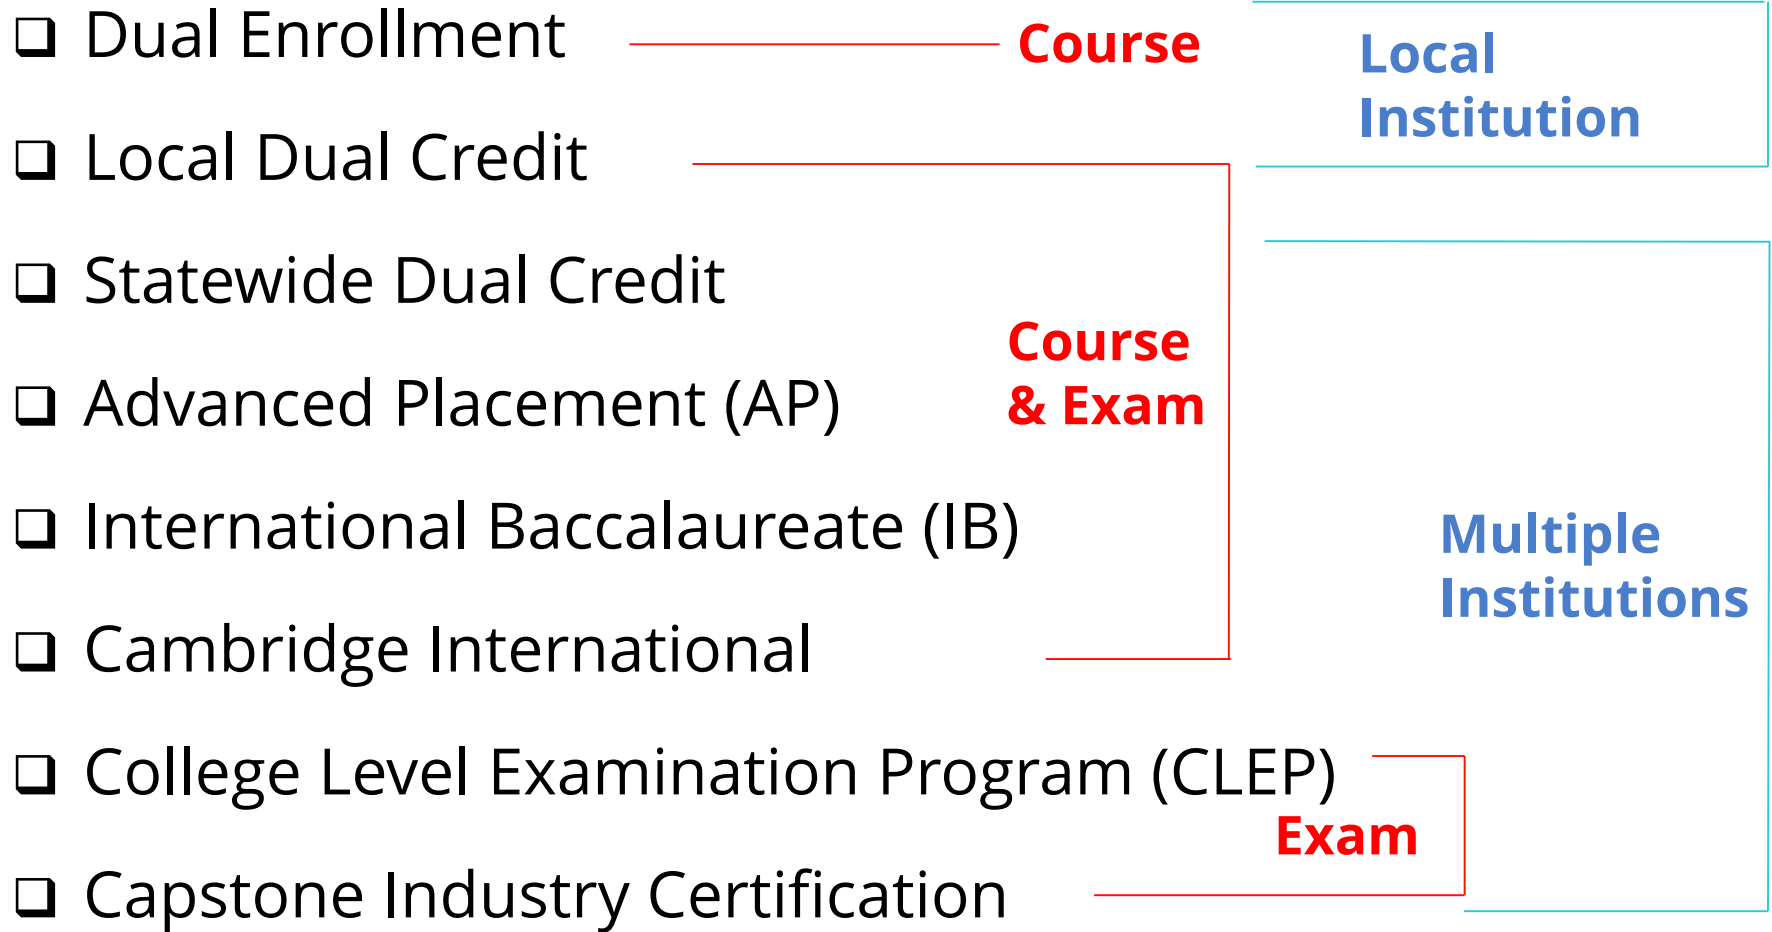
❑ Dual Enrollment

❑ Local Dual Credit

❑ Statewide Dual Credit

❑ Advanced Placement (AP)

❑ International Baccalaureate (IB)

❑ Cambridge International

❑ College Level Examination Program (CLEP)

❑ Capstone Industry Certification

Course

Course & Exam

Exam

Local Institution

Multiple Institutions